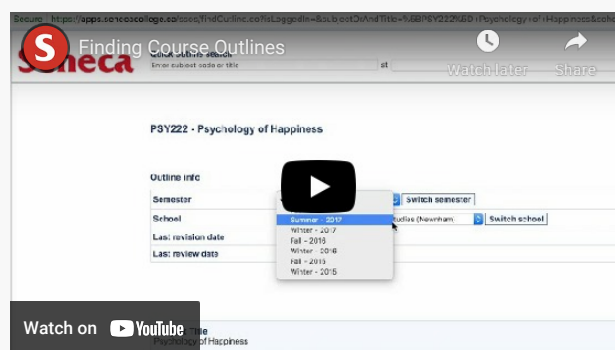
Secure | https://apps.senecacollege.ca/ccos/findOutline.cfm?isLoggedIn=&subjectOrAndTitle=%5BPSY222%5D+Psychology+of+Happiness&code

Finding Course Outlines

Watch later

Share

Seneca

Enter subject code or title

st

PSY222 - Psychology of Happiness

Outline info

Semester

Switch semester

Summer - 2017
Winter - 2017
Fall - 2016
Winter - 2016
Fall - 2015
Winter - 2015

School

tudies (Newnham)

Switch school

Last revision date

Last review date

Watch on YouTube

Title

Psychology of Happiness